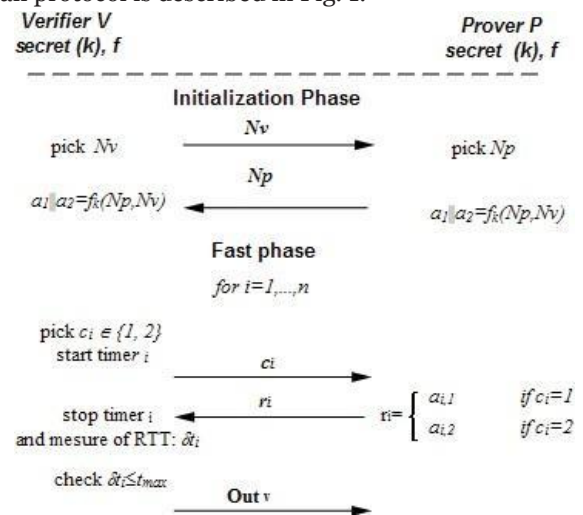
Verifier V
secret (k), f

Prover P
secret (k), f

Initialization Phase

pick $Nv$

$Nv$

pick $Np$

$Np$

$a_1 \| a_2 = f_k(Np, Nv)$

$a_1 \| a_2 = f_k(Np, Nv)$

Fast phase

for $i = 1, \ldots, n$

pick $c_i \in \{1, 2\}$
start timer $i$

$c_i$

stop timer $i$
and mesure of RTT: $\delta t_i$

$r_i$

$r_i = \begin{cases} a_{i,1} & \text{if } c_i = 1 \\ a_{i,2} & \text{if } c_i = 2 \end{cases}$

check $\delta t_i \leq t_{max}$

Out $_v$